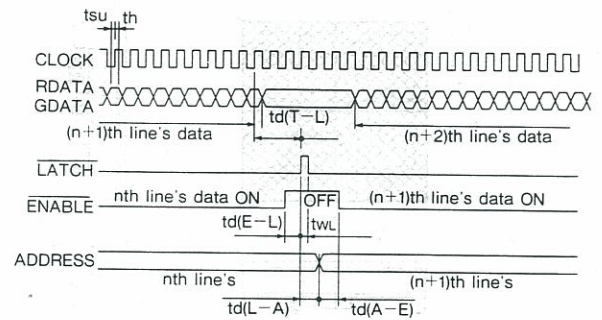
tsu th
CLOCK
RDATA
GDATA
td(T−L)
(n+1)th line's data
(n+2)th line's data
$\overline{\text{LATCH}}$
$\overline{\text{ENABLE}}$
nth line's data ON
OFF
(n+1)th line's data ON
td(E−L)
tWL
ADDRESS
nth line's
(n+1)th line's
td(L−A)
td(A−E)